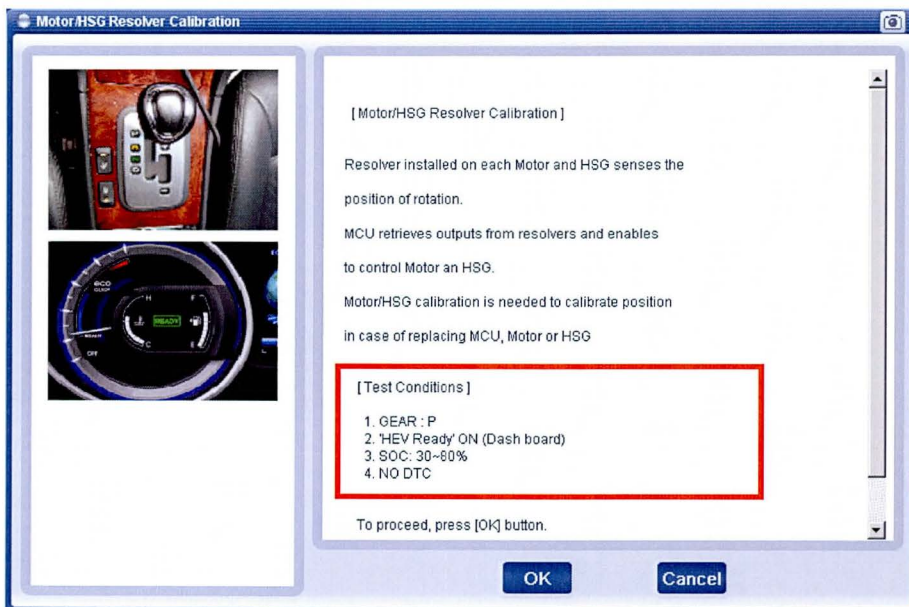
Motor/HSG Resolver Calibration

READY

[ Motor/HSG Resolver Calibration ]

Resolver installed on each Motor and HSG senses the position of rotation.

MCU retrieves outputs from resolvers and enables to control Motor an HSG.

Motor/HSG calibration is needed to calibrate position in case of replacing MCU, Motor or HSG

[ Test Conditions ]

1. GEAR : P
2. 'HEV Ready' ON (Dash board)
3. SOC: 30~80%
4. NO DTC

To proceed, press [OK] button.

OK

Cancel